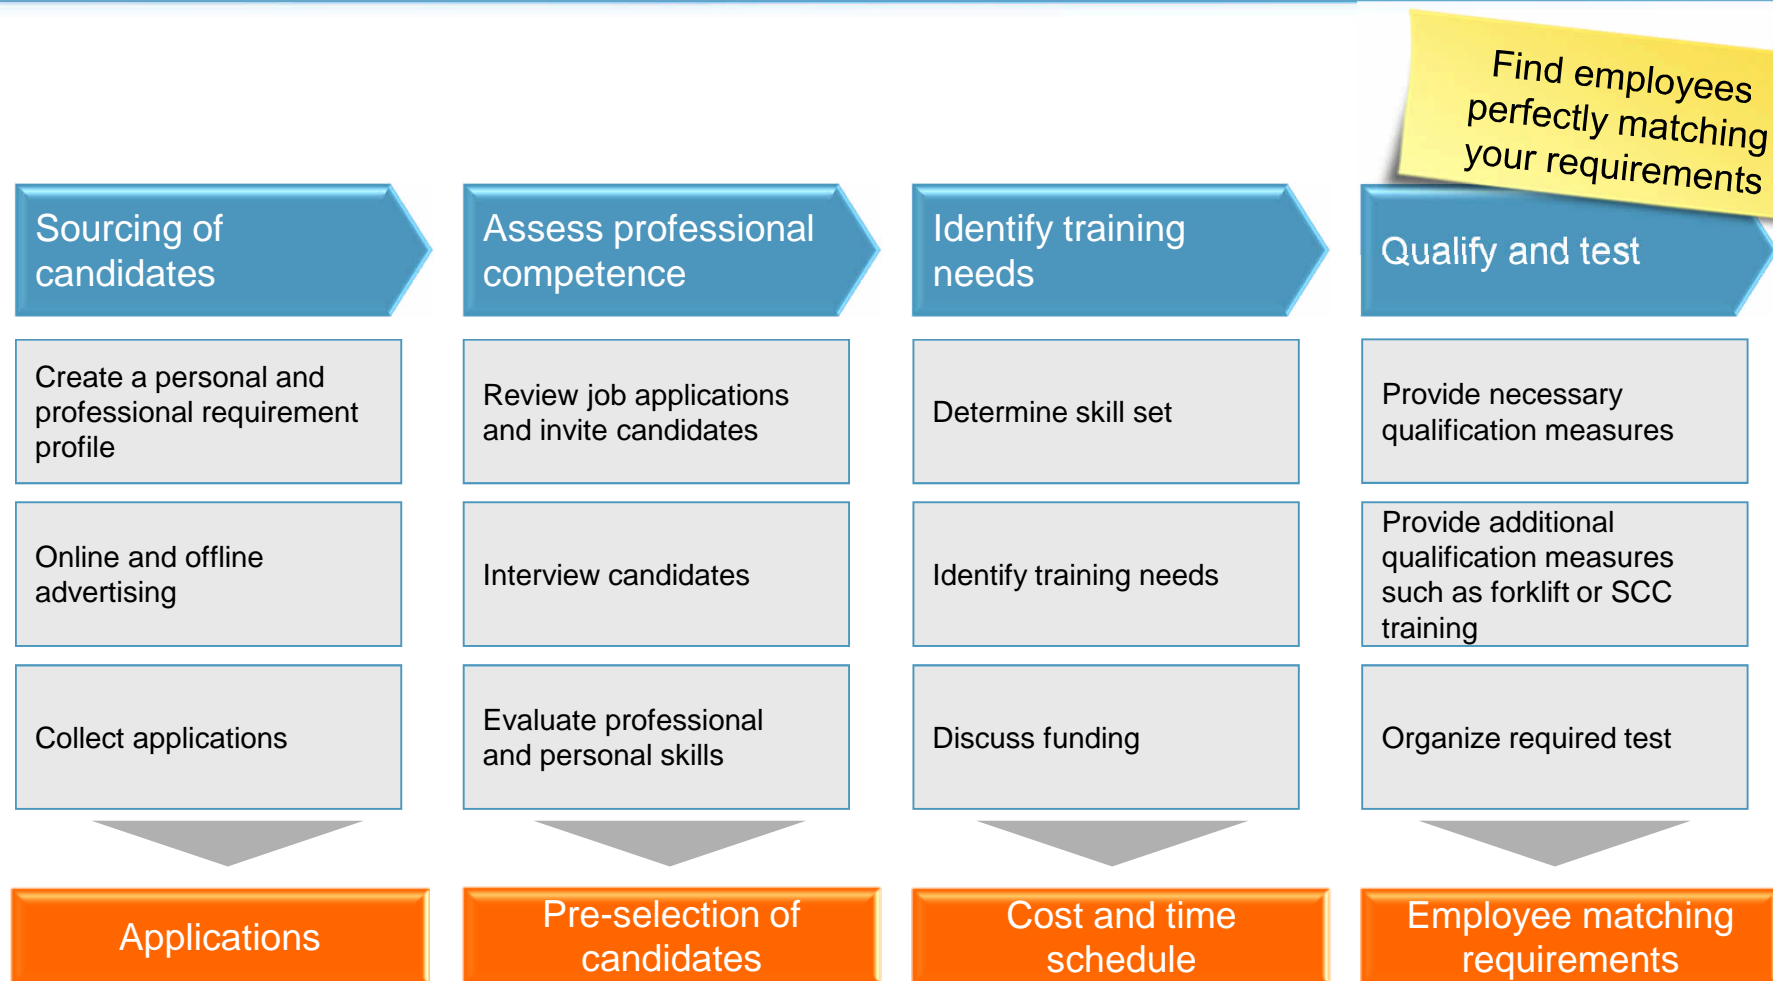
Find employees perfectly matching your requirements

Sourcing of candidates

Create a personal and professional requirement profile

Online and offline advertising

Collect applications

Applications

Assess professional competence

Review job applications and invite candidates

Interview candidates

Evaluate professional and personal skills

Pre-selection of candidates

Identify training needs

Determine skill set

Identify training needs

Discuss funding

Cost and time schedule

Qualify and test

Provide necessary qualification measures

Provide additional qualification measures such as forklift or SCC training

Organize required test

Employee matching requirements